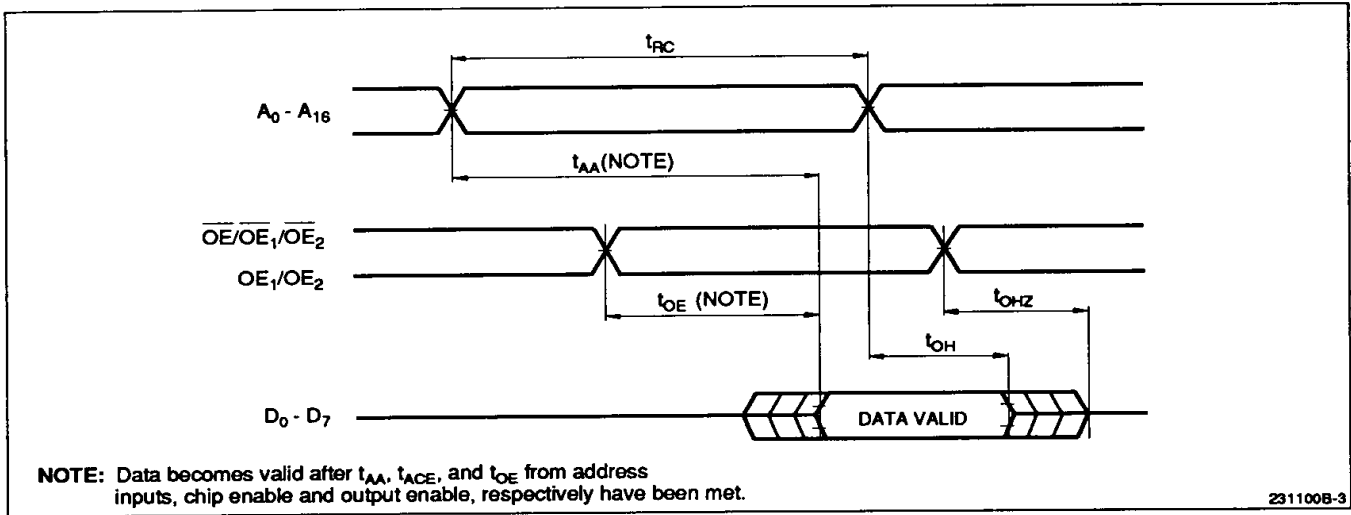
$t_{RC}$

$A_0$ - $A_{16}$

$t_{AA}$(NOTE)

$\overline{OE}/\overline{OE}_1/\overline{OE}_2$

$OE_1/OE_2$

$t_{OE}$ (NOTE)

$t_{OHZ}$

$t_{OH}$

$D_0$ - $D_7$

DATA VALID

NOTE: Data becomes valid after $t_{AA}$, $t_{ACE}$, and $t_{OE}$ from address inputs, chip enable and output enable, respectively have been met.

231100B-3